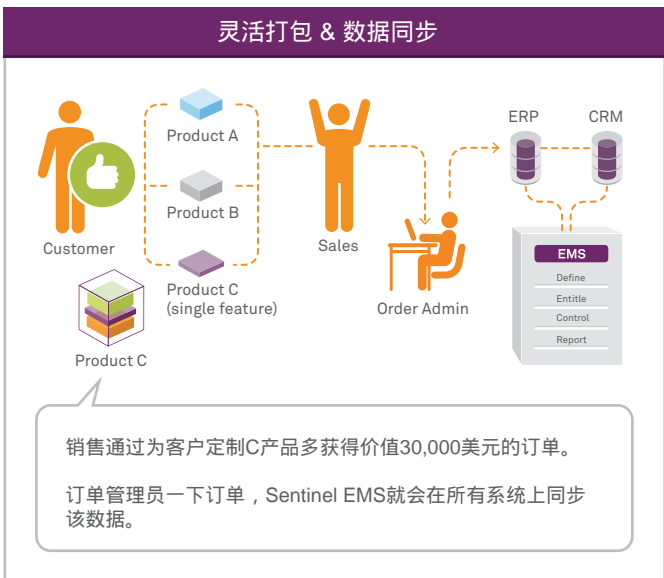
灵活打包 & 数据同步

Customer

Product A

Product B

Product C
(single feature)

Product C

Sales

Order Admin

ERP

CRM

EMS

Define

Entitle

Control

Report

销售通过为客户定制C产品多获得价值30,000美元的订单。

订单管理员一下订单，Sentinel EMS就会在所有系统上同步该数据。